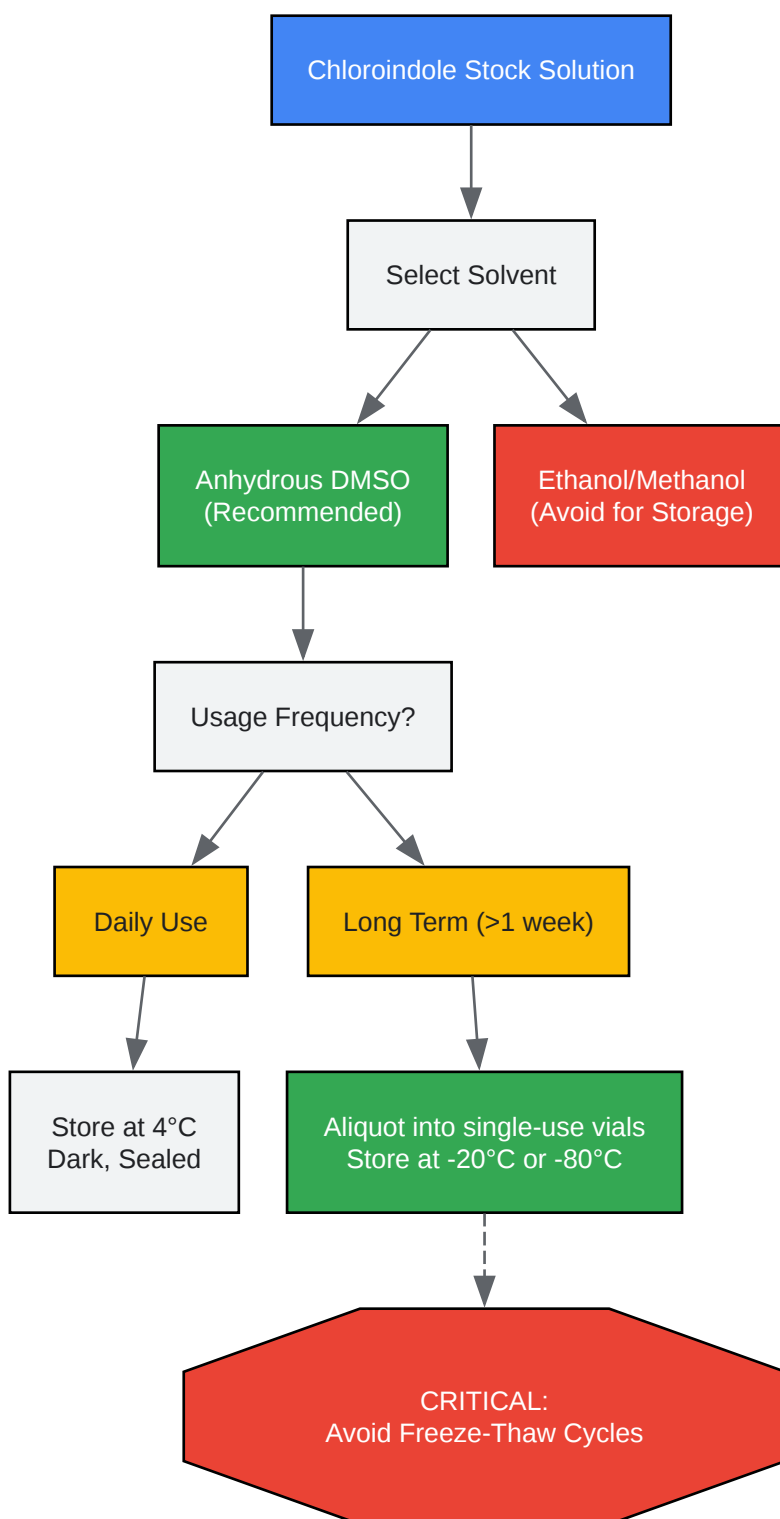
Chloroindole Stock Solution

Select Solvent

Anhydrous DMSO
(Recommended)

Ethanol/Methanol
(Avoid for Storage)

Usage Frequency?

Daily Use

Long Term (>1 week)

Store at 4°C
Dark, Sealed

Aliquot into single-use vials
Store at -20°C or -80°C

CRITICAL:
Avoid Freeze-Thaw Cycles